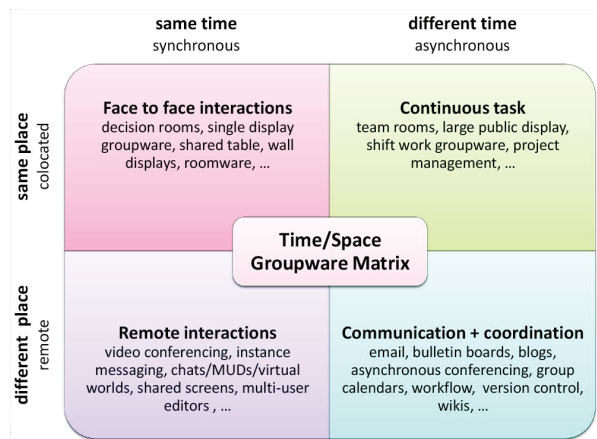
same time
synchronous

different time
asynchronous

same place
colocated

different place
remote

Face to face interactions
decision rooms, single display groupware, shared table, wall displays, roomware, …

Continuous task
team rooms, large public display, shift work groupware, project management, …

Time/Space
Groupware Matrix

Remote interactions
video conferencing, instance messaging, chats/MUDs/virtual worlds, shared screens, multi-user editors , …

Communication + coordination
email, bulletin boards, blogs, asynchronous conferencing, group calendars, workflow, version control, wikis, …